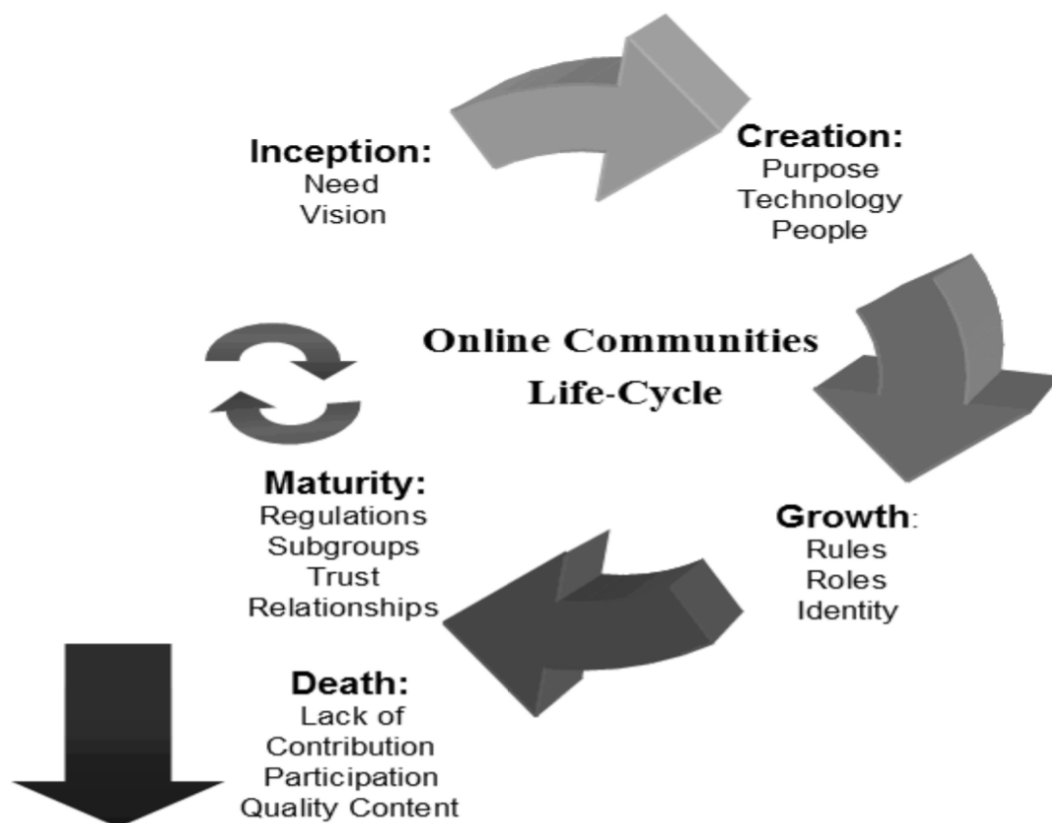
Inception:
Need
Vision

Creation:
Purpose
Technology
People

Online Communities
Life-Cycle

Maturity:
Regulations
Subgroups
Trust
Relationships

Growth:
Rules
Roles
Identity

Death:
Lack of
Contribution
Participation
Quality Content